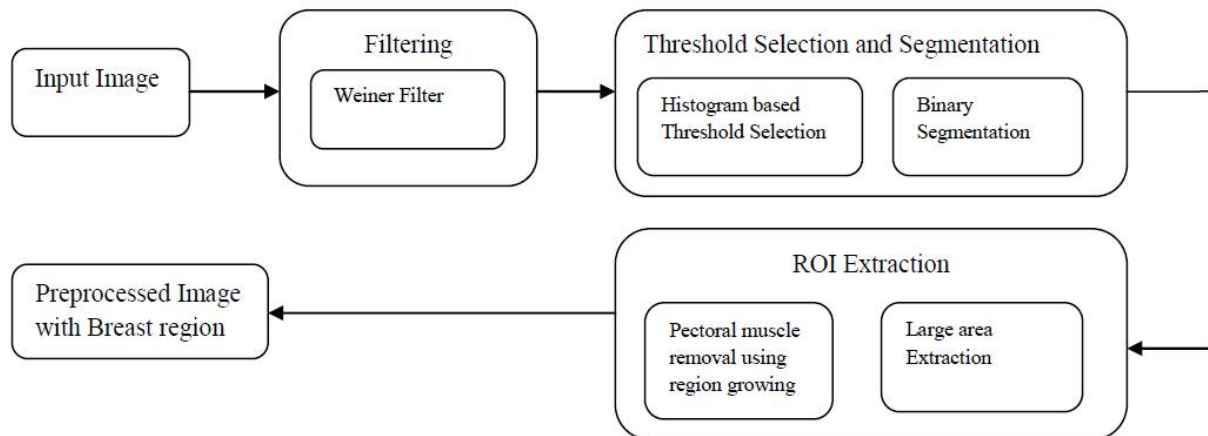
Input Image

Filtering

Weiner Filter

Threshold Selection and Segmentation

Histogram based Threshold Selection

Binary Segmentation

ROI Extraction

Pectoral muscle removal using region growing

Large area Extraction

Preprocessed Image with Breast region